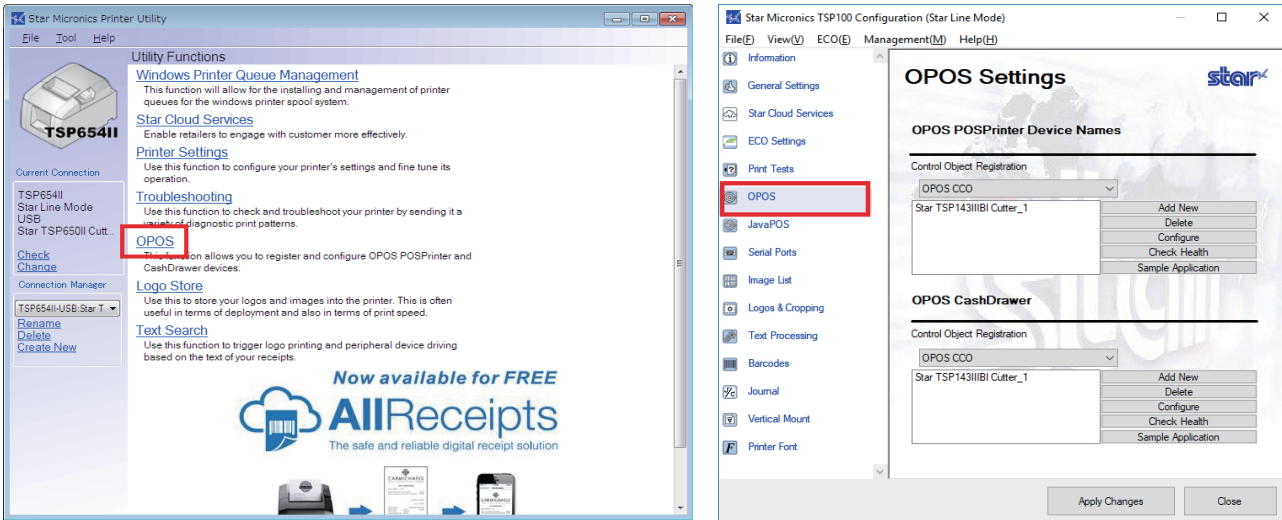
Star Micronics Printer Utility
File Tool Help
TSP654II
Current Connection
TSP654II
Star Line Mode
USB
Star TSP650II Cutt...
Check
Change
Connection Manager
TSP654II-USB:Star T
Rename
Delete
Create New
Utility Functions
Windows Printer Queue Management
This function will allow for the installing and management of printer queues for the windows printer spool system.
Star Cloud Services
Enable retailers to engage with customer more effectively.
Printer Settings
Use this function to configure your printer's settings and fine tune its operation.
Troubleshooting
Use this function to check and troubleshoot your printer by sending it a variety of diagnostic print patterns.
OPOS
This function allows you to register and configure OPOS POSPrinter and CashDrawer devices.
Logo Store
Use this to store your logos and images into the printer. This is often useful in terms of deployment and also in terms of print speed.
Text Search
Use this function to trigger logo printing and peripheral device driving based on the text of your receipts.
Now available for FREE
AllReceipts
The safe and reliable digital receipt solution

Star Micronics TSP100 Configuration (Star Line Mode)
File(F) View(V) ECO(E) Management(M) Help(H)
Information
General Settings
Star Cloud Services
ECO Settings
Print Tests
OPOS
JavaPOS
Serial Ports
Image List
Logos & Cropping
Text Processing
Barcodes
Journal
Vertical Mount
Printer Font
OPOS Settings
star
OPOS POSPrinter Device Names
Control Object Registration
OPOS CCO
Star TSP143IIIBI Cutter_1
Add New
Delete
Configure
Check Health
Sample Application
OPOS CashDrawer
Control Object Registration
OPOS CCO
Star TSP143IIIBI Cutter_1
Add New
Delete
Configure
Check Health
Sample Application
Apply Changes
Close